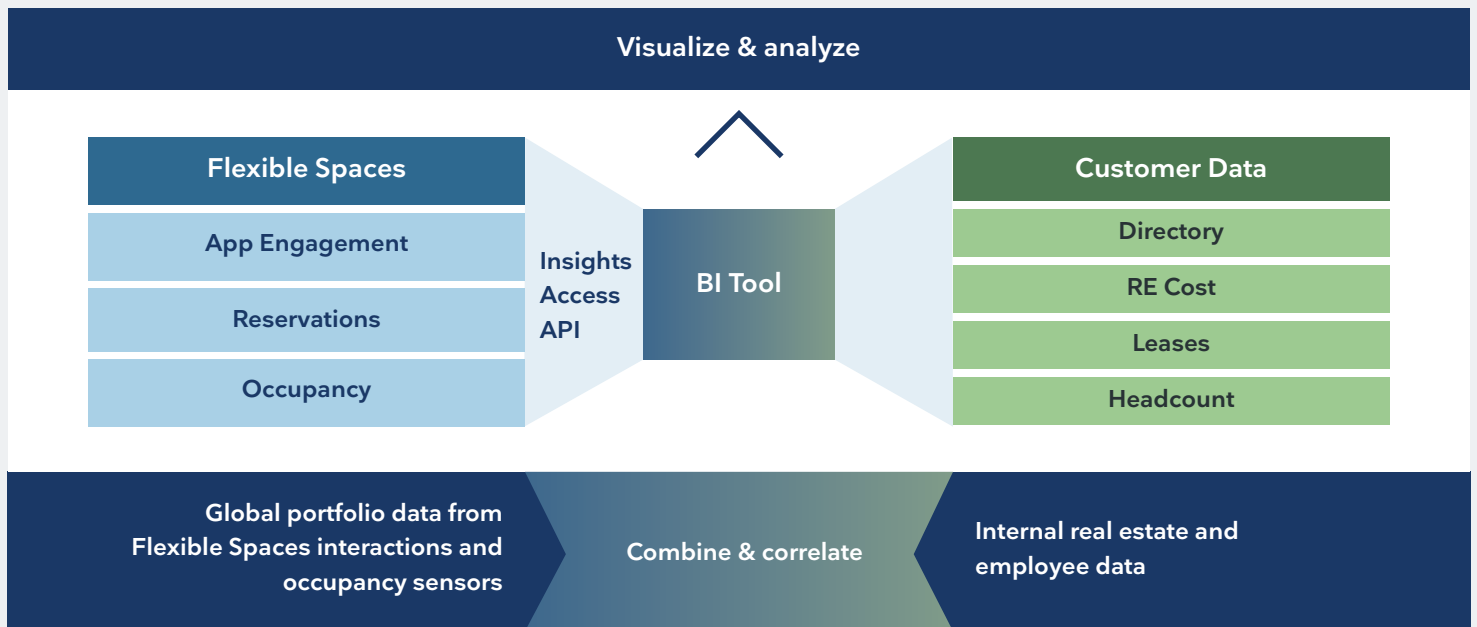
Visualize & analyze

Flexible Spaces

App Engagement

Reservations

Occupancy

Insights Access API

BI Tool

Customer Data

Directory

RE Cost

Leases

Headcount

Global portfolio data from Flexible Spaces interactions and occupancy sensors

Combine & correlate

Internal real estate and employee data